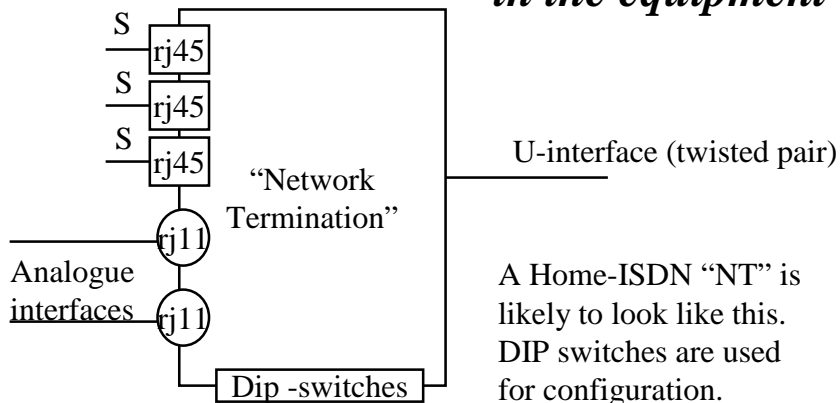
in the equipment

S
rj45
S
rj45
S
rj45

“Network Termination”

U-interface (twisted pair)

rj11
Analogue interfaces
rj11

A Home-ISDN “NT” is likely to look like this. DIP switches are used for configuration.

Dip -switches